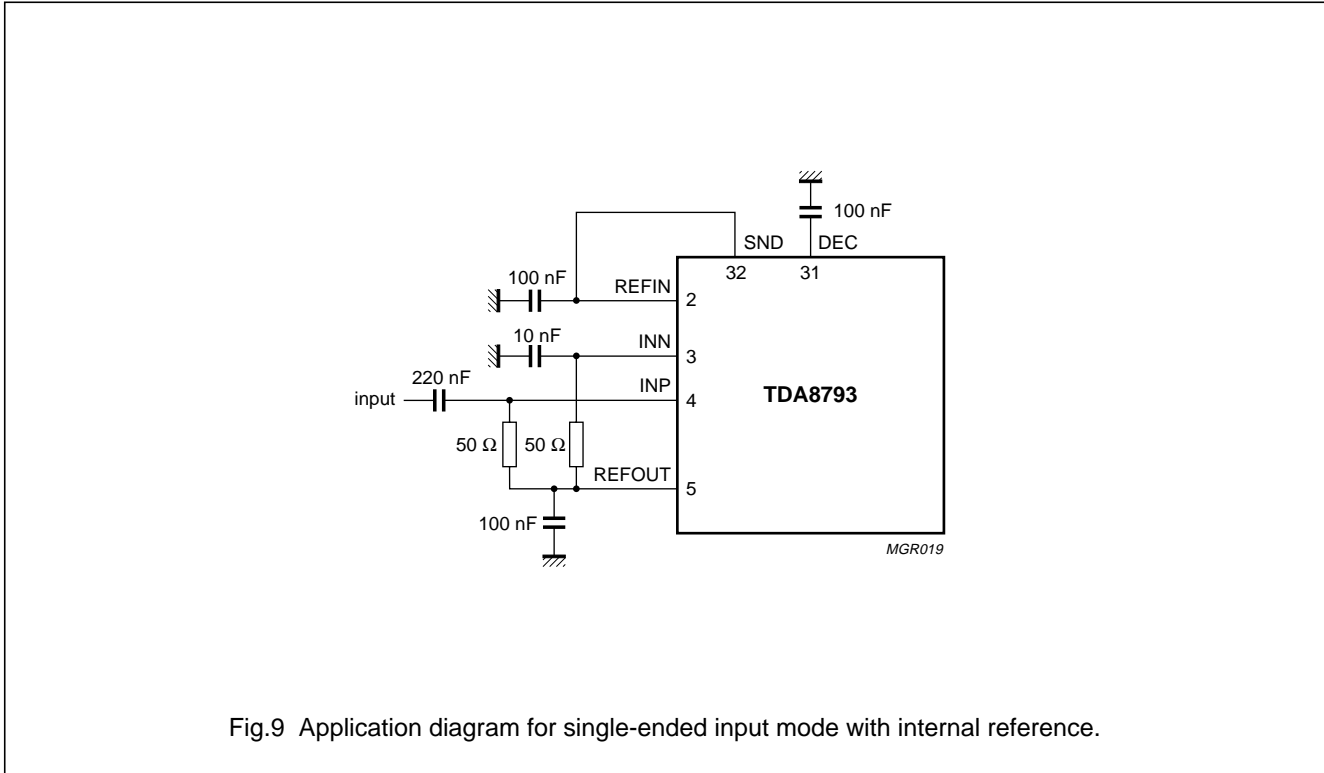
100 nF

SND DEC

32 31

100 nF

REFIN 2

10 nF

INN 3

220 nF

INP

input 4

TDA8793

50 Ω 50 Ω

REFOUT 5

100 nF

MGR019

Fig.9 Application diagram for single-ended input mode with internal reference.